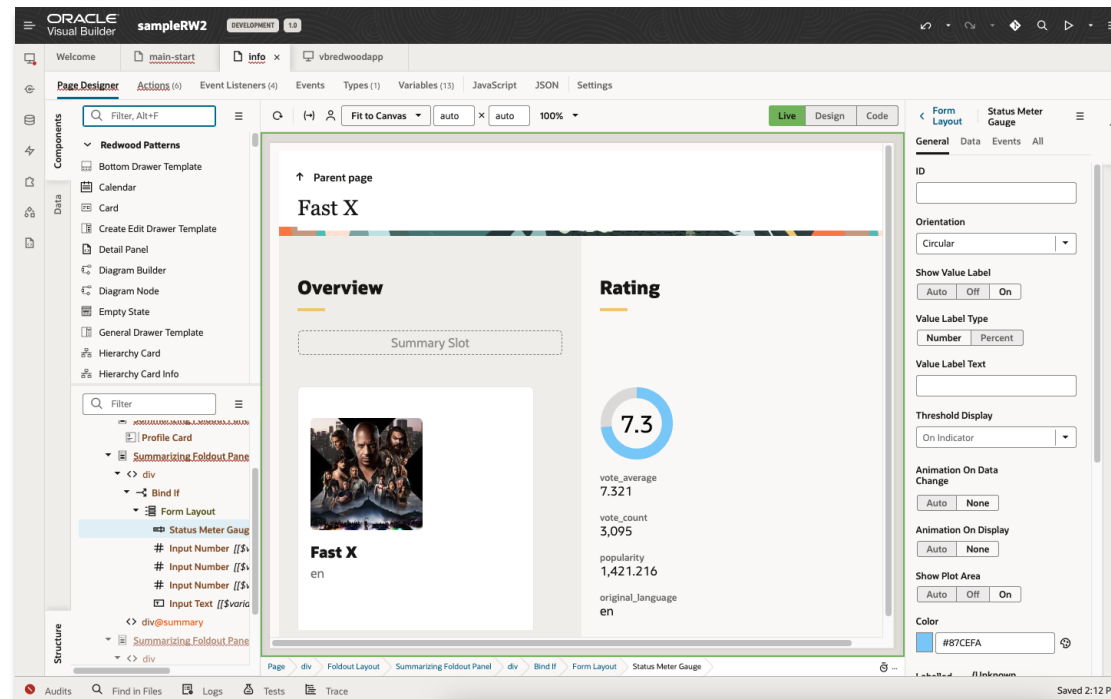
ORACLE Visual Builder sampleRW2 DEVELOPMENT 1.0

Welcome | main-start | info × | vbredwoodapp

Page Designer | Actions (6) | Event Listeners (4) | Events | Types (1) | Variables (13) | JavaScript | JSON | Settings

Components | Data

Filter, Alt+F

Redwood Patterns
Bottom Drawer Template
Calendar
Card
Create Edit Drawer Template
Detail Panel
Diagram Builder
Diagram Node
Empty State
General Drawer Template
Hierarchy Card
Hierarchy Card Info

Filter

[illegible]
Profile Card
Summarizing Foldout Pane
<> div
Bind If
Form Layout
Status Meter Gaug
# Input Number [[$v
# Input Number [[$v
# Input Number [[$v
Input Text [[$varia
<> div@summary
Summarizing Foldout Pane
<> div

Structure

Fit to Canvas | auto × auto | 100%

Live | Design | Code

↑ Parent page
Fast X

Overview
Summary Slot
Fast X
en

Rating
7.3
vote_average
7.321
vote_count
3,095
popularity
1,421.216
original_language
en

Page > div > Foldout Layout > Summarizing Foldout Panel > div > Bind If > Form Layout > Status Meter Gauge

< Form Layout | Status Meter Gauge

General | Data | Events | All

ID

Orientation
Circular

Show Value Label
Auto | Off | On

Value Label Type
Number | Percent

Value Label Text

Threshold Display
On Indicator

Animation On Data Change
Auto | None

Animation On Display
Auto | None

Show Plot Area
Auto | Off | On

Color
#87CEFA

Labelled (Unknown

Audits | Find in Files | Logs | Tests | Trace | Saved 2:12 P